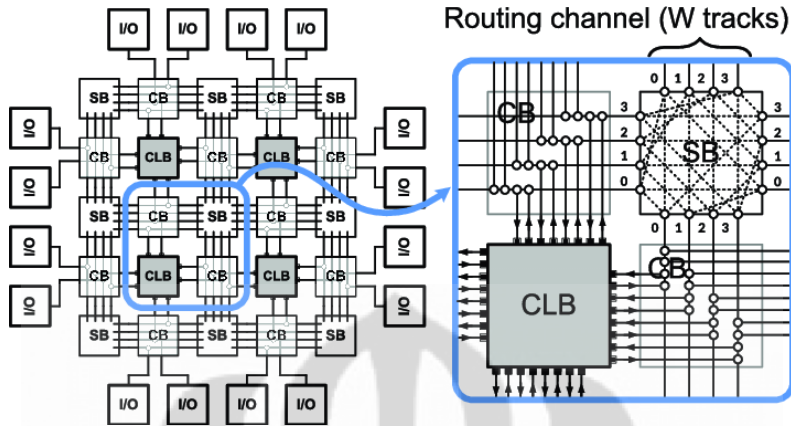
Routing channel (W tracks)

I/O I/O I/O I/O

SB CB SB CB SB

I/O CB CLB CB CLB CB I/O

I/O SB CB SB CB SB I/O

I/O CB CLB CB CLB CB I/O

I/O SB CB SB CB SB I/O

I/O I/O I/O I/O

CB

0 1 2 3

3
2
1
0

SB

3
2
1
0

0 1 2 3

CB

CLB